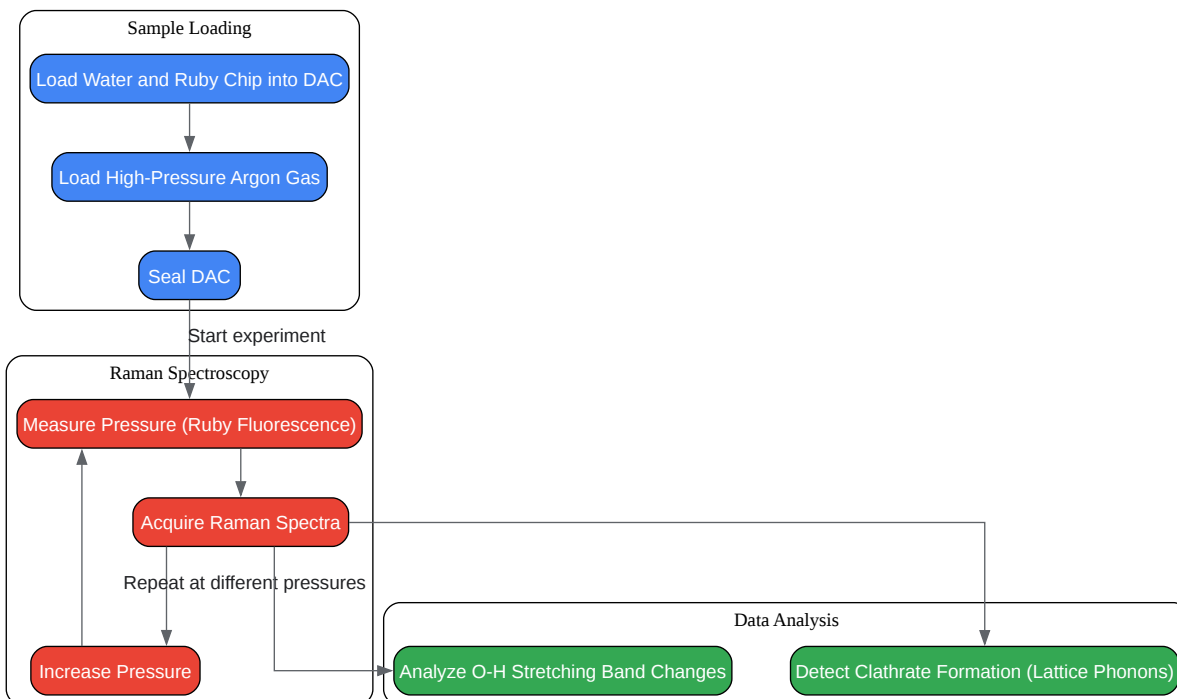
Sample Loading

Load Water and Ruby Chip into DAC

Load High-Pressure Argon Gas

Seal DAC

Start experiment

Raman Spectroscopy

Measure Pressure (Ruby Fluorescence)

Acquire Raman Spectra

Repeat at different pressures

Increase Pressure

Data Analysis

Analyze O-H Stretching Band Changes

Detect Clathrate Formation (Lattice Phonons)